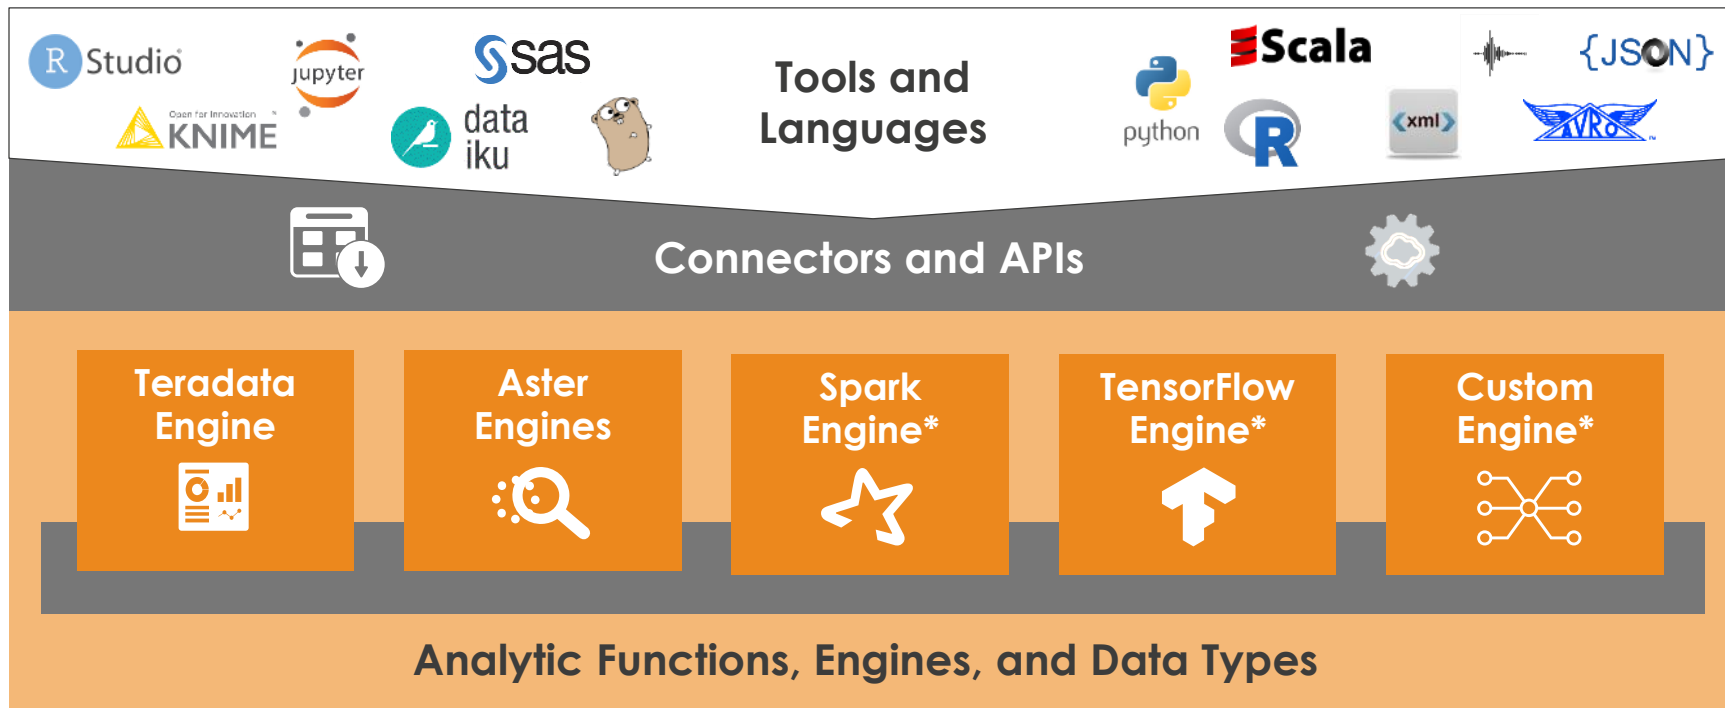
R Studio

jupyter

sas

Open for Innovation KNIME

data iku

Tools and Languages

python

Scala

R

xml

{JSON}

AVRO

Connectors and APIs

Teradata Engine

Aster Engines

Spark Engine*

TensorFlow Engine*

Custom Engine*

Analytic Functions, Engines, and Data Types